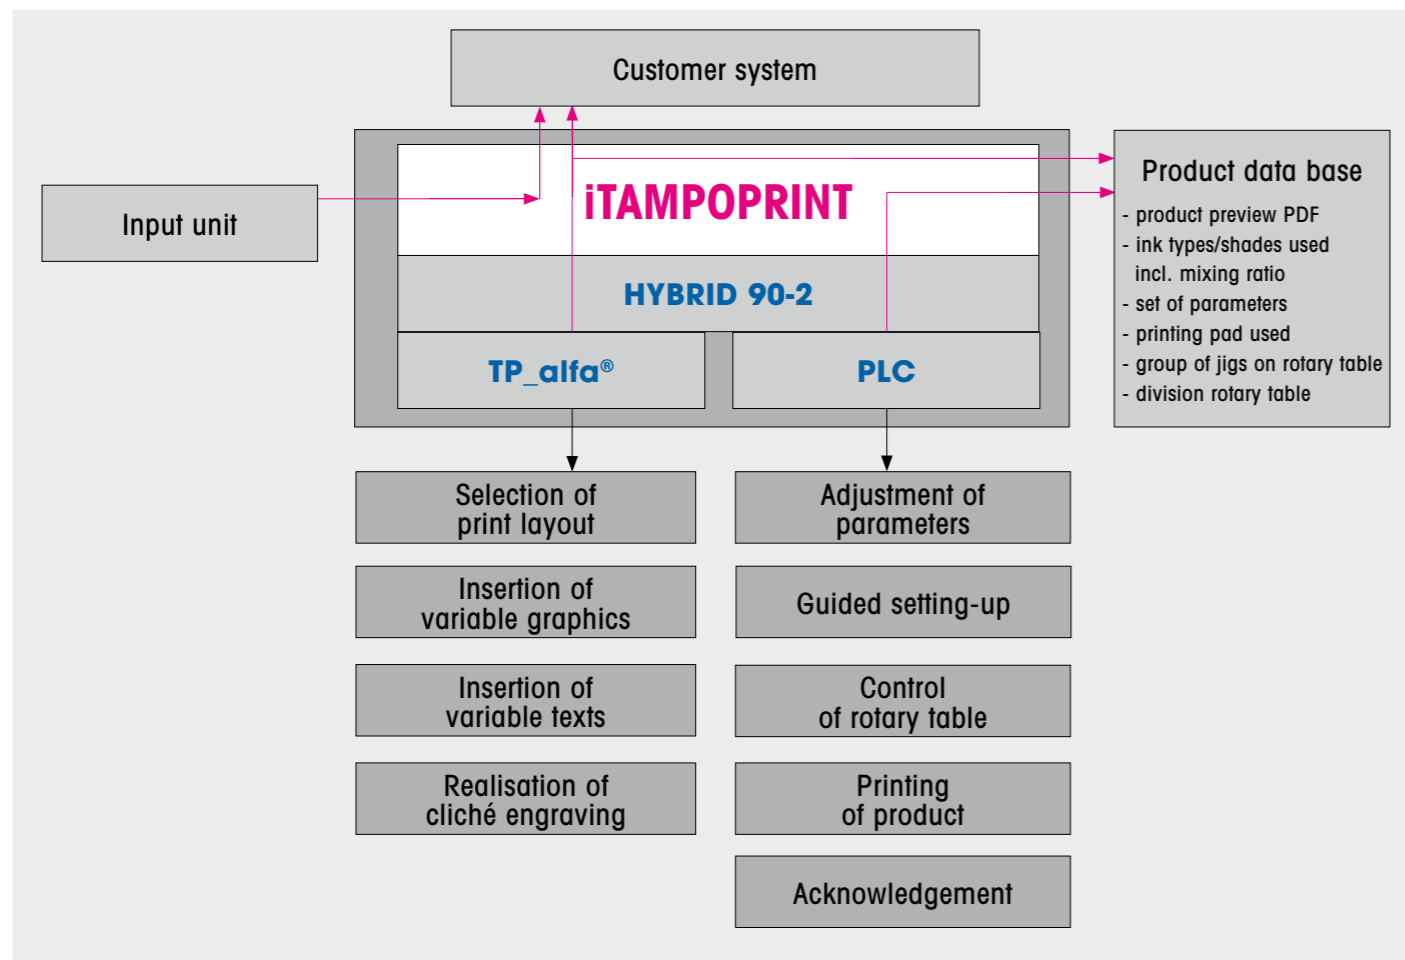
Customer system

Input unit

iTAMPOPRINT

HYBRID 90-2

TP_alfa®

PLC

Product data base
- product preview PDF
- ink types/shades used incl. mixing ratio
- set of parameters
- printing pad used
- group of jigs on rotary table
- division rotary table

Selection of print layout

Insertion of variable graphics

Insertion of variable texts

Realisation of cliché engraving

Adjustment of parameters

Guided setting-up

Control of rotary table

Printing of product

Acknowledgement